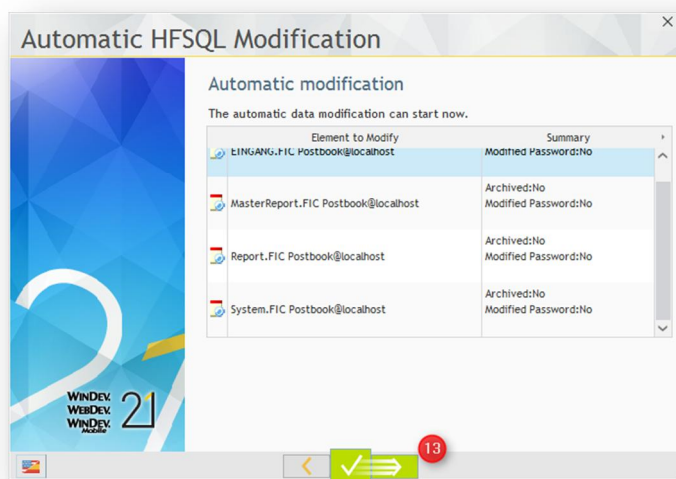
Automatic HFSQL Modification

Automatic modification

The automatic data modification can start now.

| Element to Modify | Summary |
|---|---|
| EINGANG.FIC Postbook@localhost | Modified Password:No |
| MasterReport.FIC Postbook@localhost | Archived:No Modified Password:No |
| Report.FIC Postbook@localhost | Archived:No Modified Password:No |
| System.FIC Postbook@localhost | Archived:No Modified Password:No |

WINDEV. WEBDEV. WINDEV. Mobile 21

13